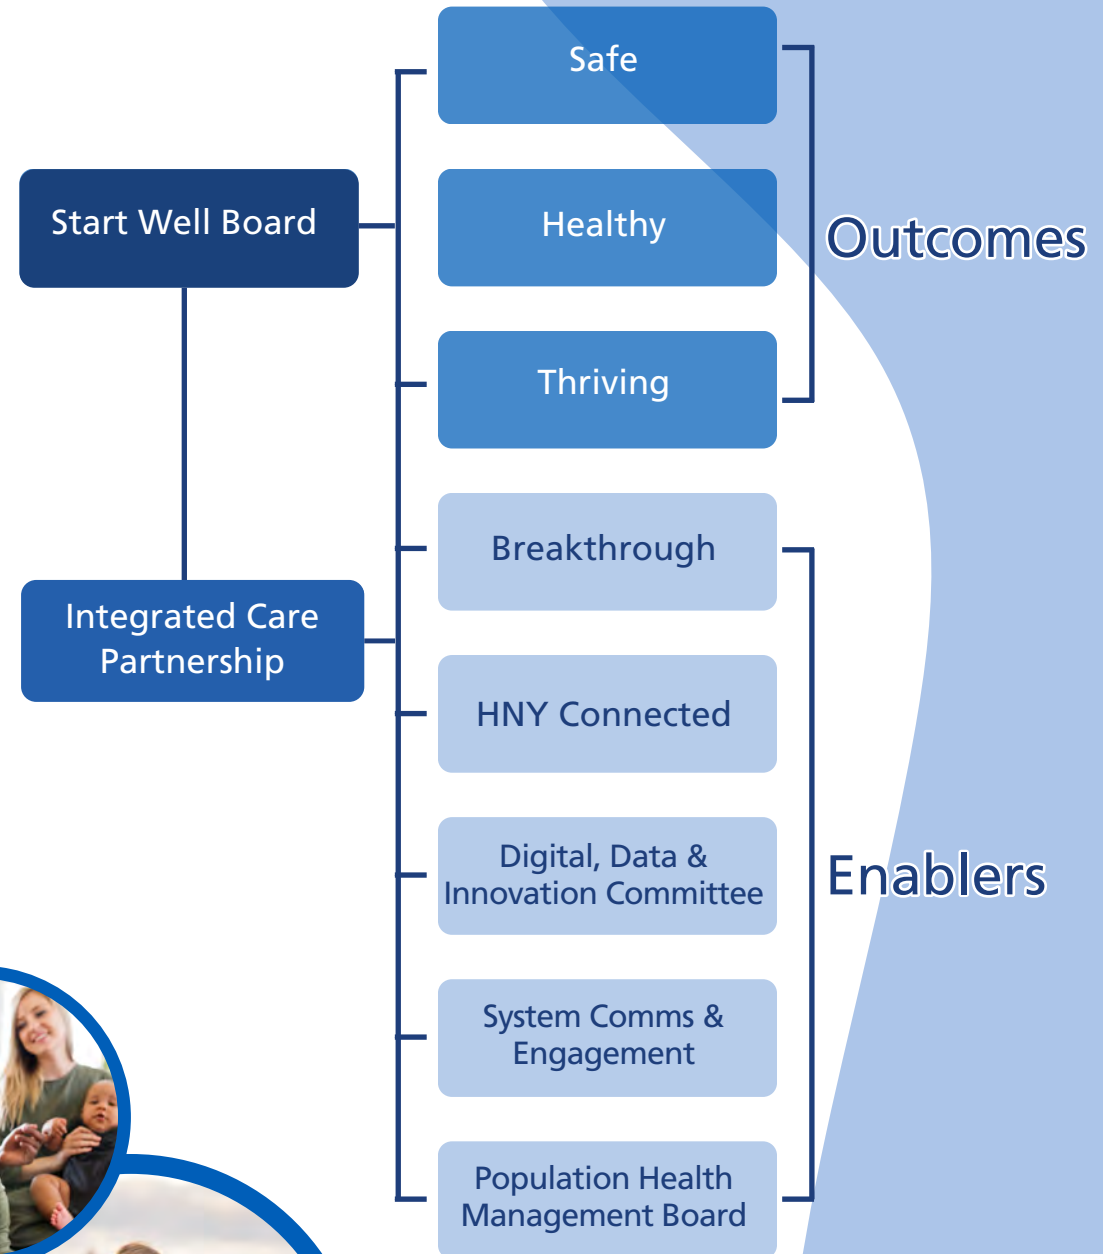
Start Well Board

Integrated Care Partnership

Safe

Healthy

Thriving

Outcomes

Breakthrough

HNY Connected

Digital, Data & Innovation Committee

System Comms & Engagement

Population Health Management Board

Enablers